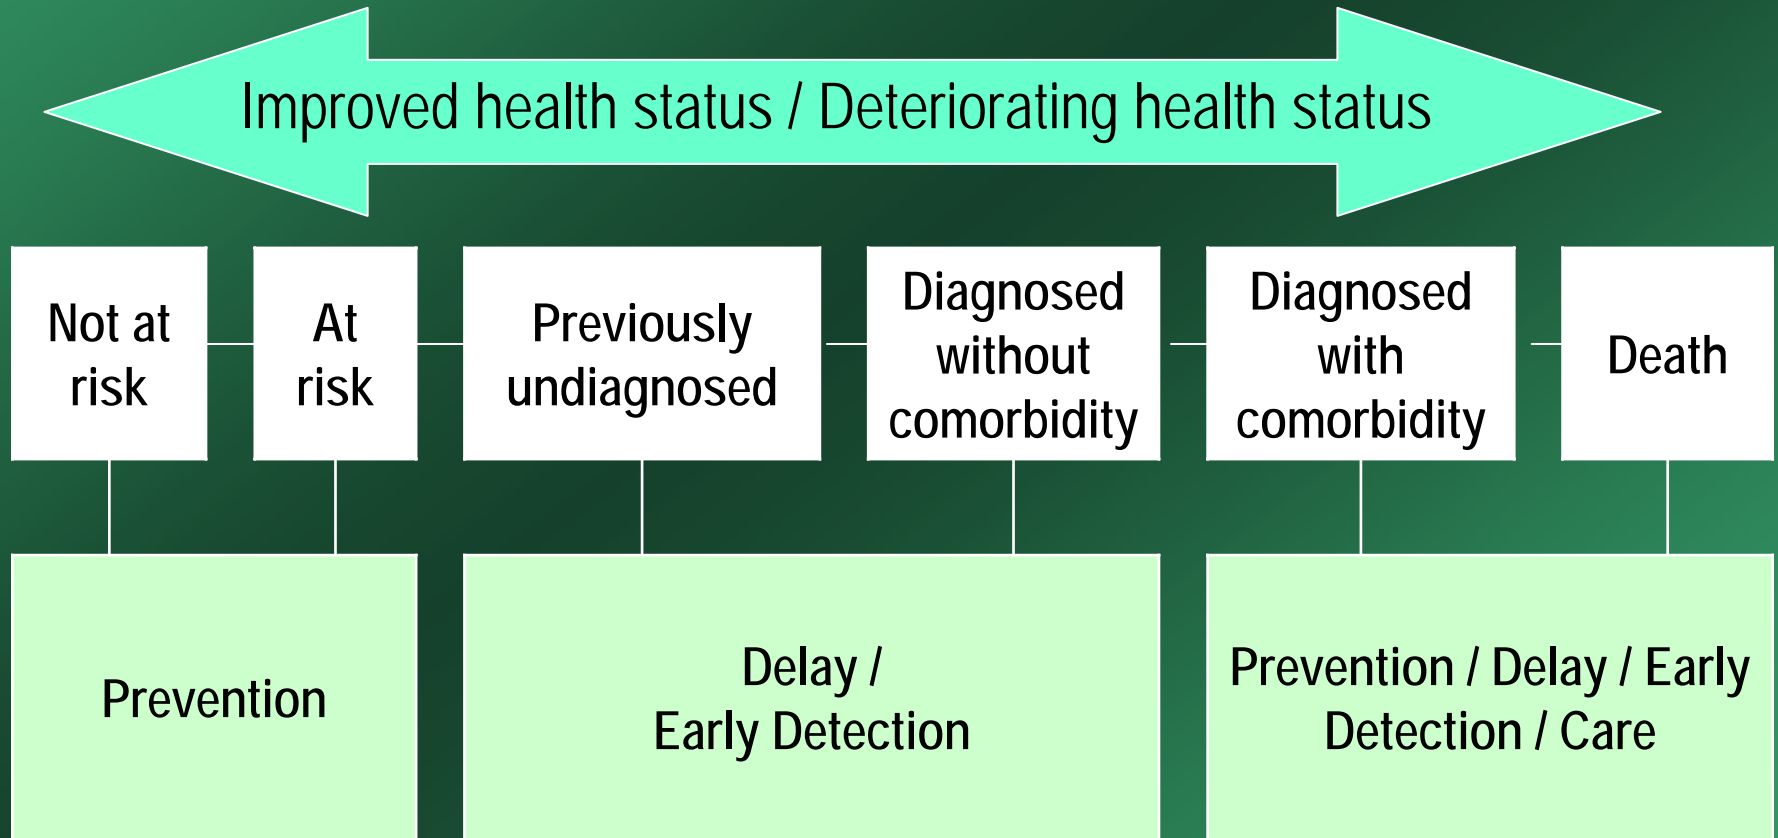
Improved health status / Deteriorating health status

Not at risk

At risk

Previously undiagnosed

Diagnosed without comorbidity

Diagnosed with comorbidity

Death

Prevention

Delay / Early Detection

Prevention / Delay / Early Detection / Care